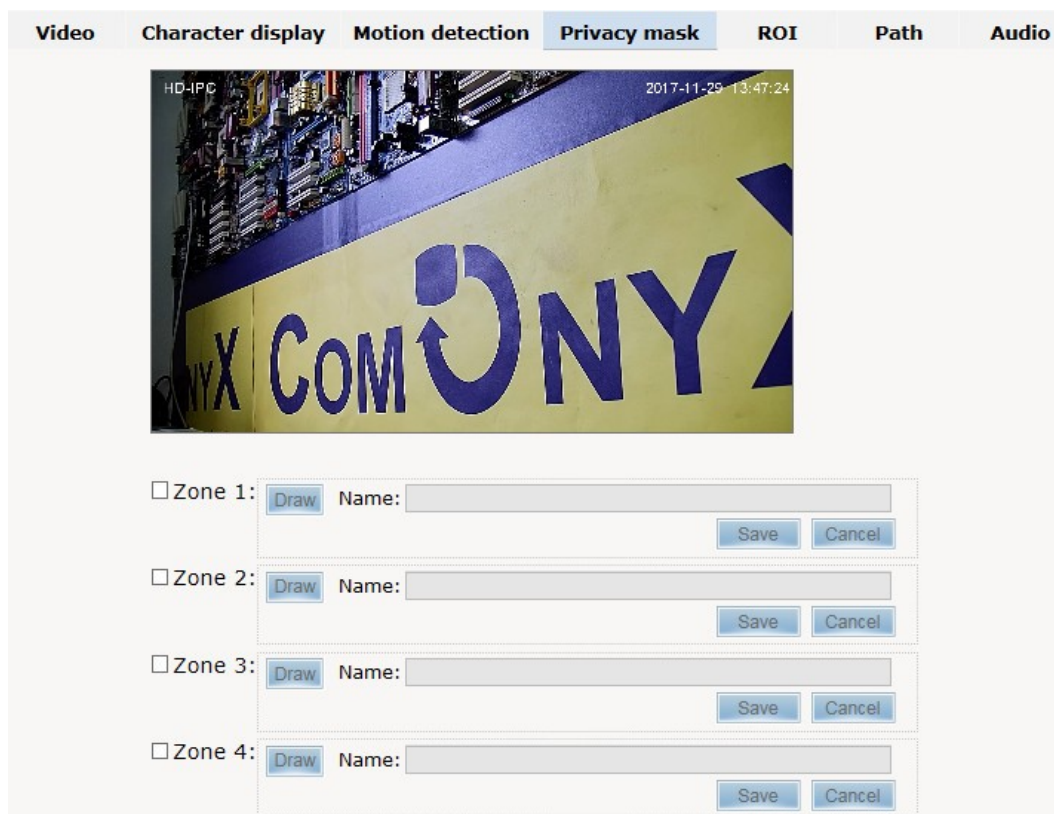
Video | Character display | Motion detection | Privacy mask | ROI | Path | Audio

HD-IPC 2017-11-29 13:47:24

YX COMONYX

☐Zone 1: Draw Name:
Save Cancel

☐Zone 2: Draw Name:
Save Cancel

☐Zone 3: Draw Name:
Save Cancel

☐Zone 4: Draw Name:
Save Cancel